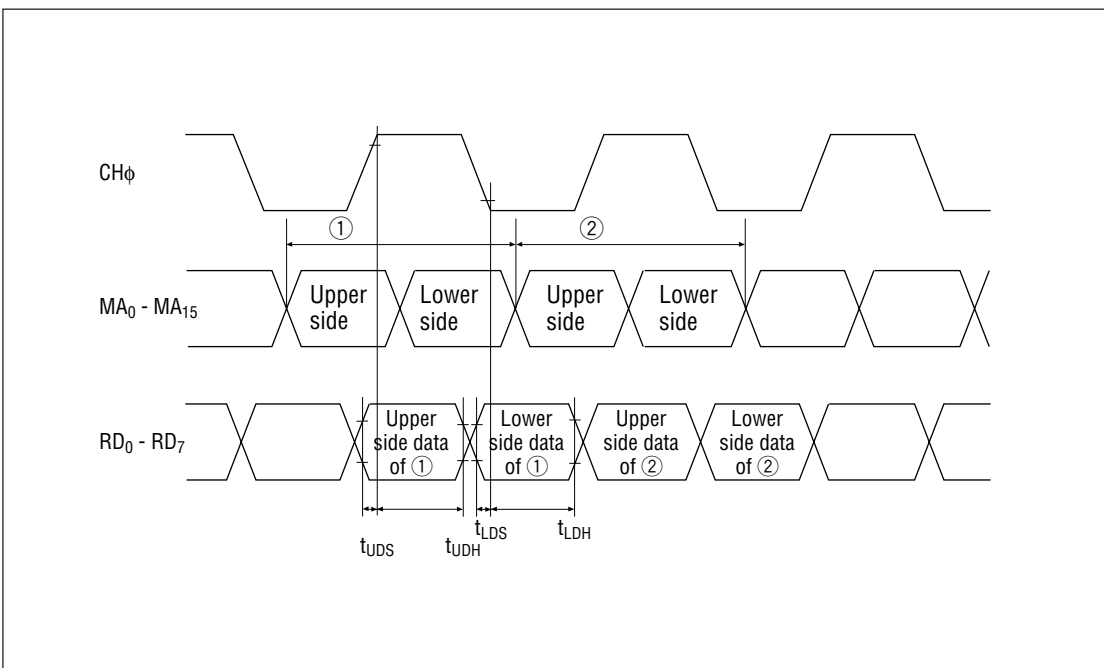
CH$\phi$

①

②

$MA_0$ - $MA_{15}$

Upper side

Lower side

Upper side

Lower side

$RD_0$ - $RD_7$

Upper side data of ①

Lower side data of ①

Upper side data of ②

Lower side data of ②

$t_{UDS}$

$t_{UDH}$

$t_{LDS}$

$t_{LDH}$